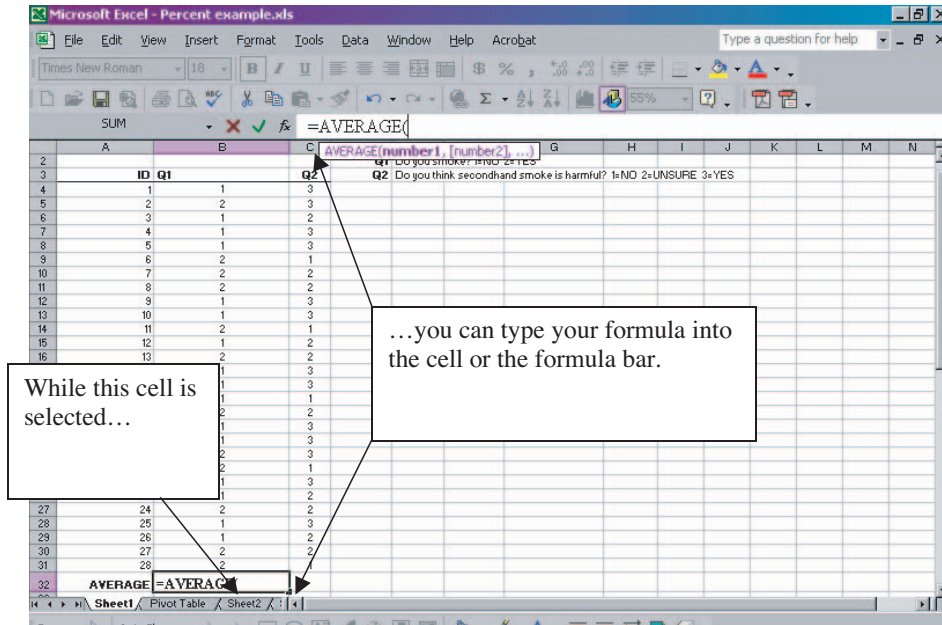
Microsoft Excel - Percent example.xls

File Edit View Insert Format Tools Data Window Help Acrobat

Type a question for help

Times New Roman 18 B I U $ % , 55%

SUM $f_x$ =AVERAGE(

AVERAGE(number1, [number2], ...)

| | A | B | C | G | H | I | J | K | L | M | N |
|---|---|---|---|---|---|---|---|---|---|---|---|
| 2 | | | | | | | | | | | |
| 3 | ID | Q1 | Q2 | | | | | | | | |
| 4 | 1 | 1 | 3 | | | | | | | | |
| 5 | 2 | 2 | 3 | | | | | | | | |
| 6 | 3 | 1 | 2 | | | | | | | | |
| 7 | 4 | 1 | 3 | | | | | | | | |
| 8 | 5 | 1 | 3 | | | | | | | | |
| 9 | 6 | 2 | 1 | | | | | | | | |
| 10 | 7 | 2 | 2 | | | | | | | | |
| 11 | 8 | 2 | 2 | | | | | | | | |
| 12 | 9 | 1 | 3 | | | | | | | | |
| 13 | 10 | 1 | 3 | | | | | | | | |
| 14 | 11 | 2 | 1 | | | | | | | | |
| 15 | 12 | 1 | 2 | | | | | | | | |
| 16 | 13 | 2 | 2 | | | | | | | | |
| | | 1 | 3 | | | | | | | | |
| | | 1 | 3 | | | | | | | | |
| | | 1 | 1 | | | | | | | | |
| | | 2 | 2 | | | | | | | | |
| | | 1 | 3 | | | | | | | | |
| | | 1 | 3 | | | | | | | | |
| | | 2 | 3 | | | | | | | | |
| | | 2 | 1 | | | | | | | | |
| | | 1 | 3 | | | | | | | | |
| | | 1 | 2 | | | | | | | | |
| 27 | 24 | 2 | 2 | | | | | | | | |
| 28 | 25 | 1 | 3 | | | | | | | | |
| 29 | 26 | 1 | 2 | | | | | | | | |
| 30 | 27 | 2 | 2 | | | | | | | | |
| 31 | 28 | 2 | | | | | | | | | |
| 32 | AVERAGE | =AVERAGE( | | | | | | | | | |

Q1 Do you smoke? 1=NO 2=YES
Q2 Do you think secondhand smoke is harmful? 1=NO 2=UNSURE 3=YES

Sheet1 Pivot Table Sheet2

…you can type your formula into the cell or the formula bar.

While this cell is selected…